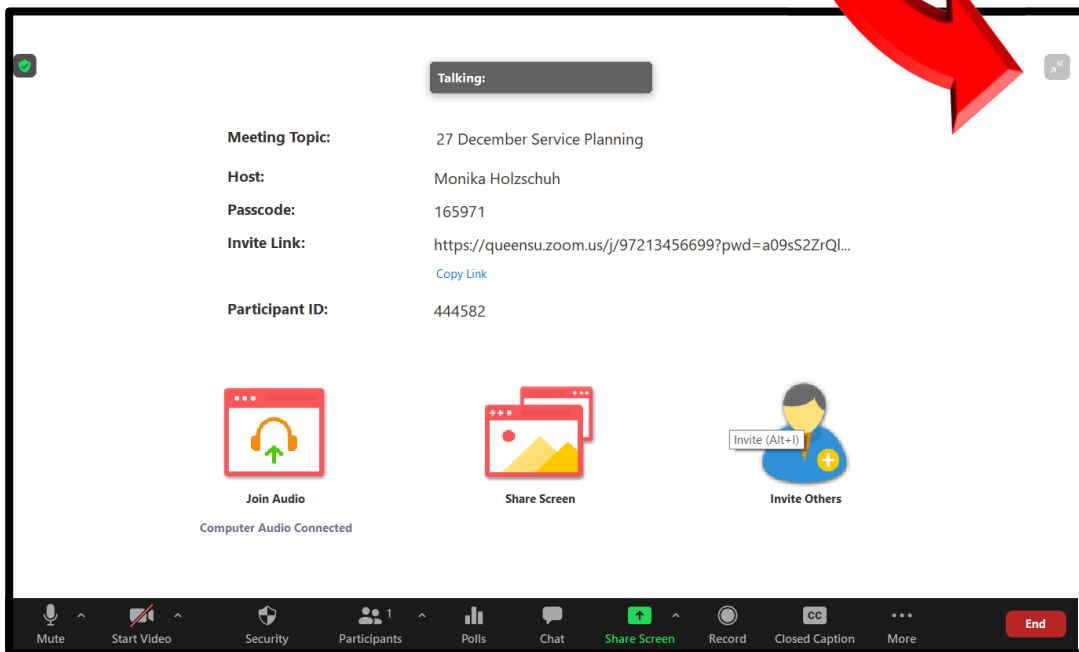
Talking:

| | |
|---|---|
| Meeting Topic: | 27 December Service Planning |
| Host: | Monika Holzschuh |
| Passcode: | 165971 |
| Invite Link: | https://queensu.zoom.us/j/97213456699?pwd=a09sS2ZrQl... |
| | Copy Link |
| Participant ID: | 444582 |

Join Audio
Computer Audio Connected

Share Screen

Invite (Alt+I)
Invite Others

Mute
Start Video
Security
1
Participants
Polls
Chat
Share Screen
Record
CC
Closed Caption
More
End